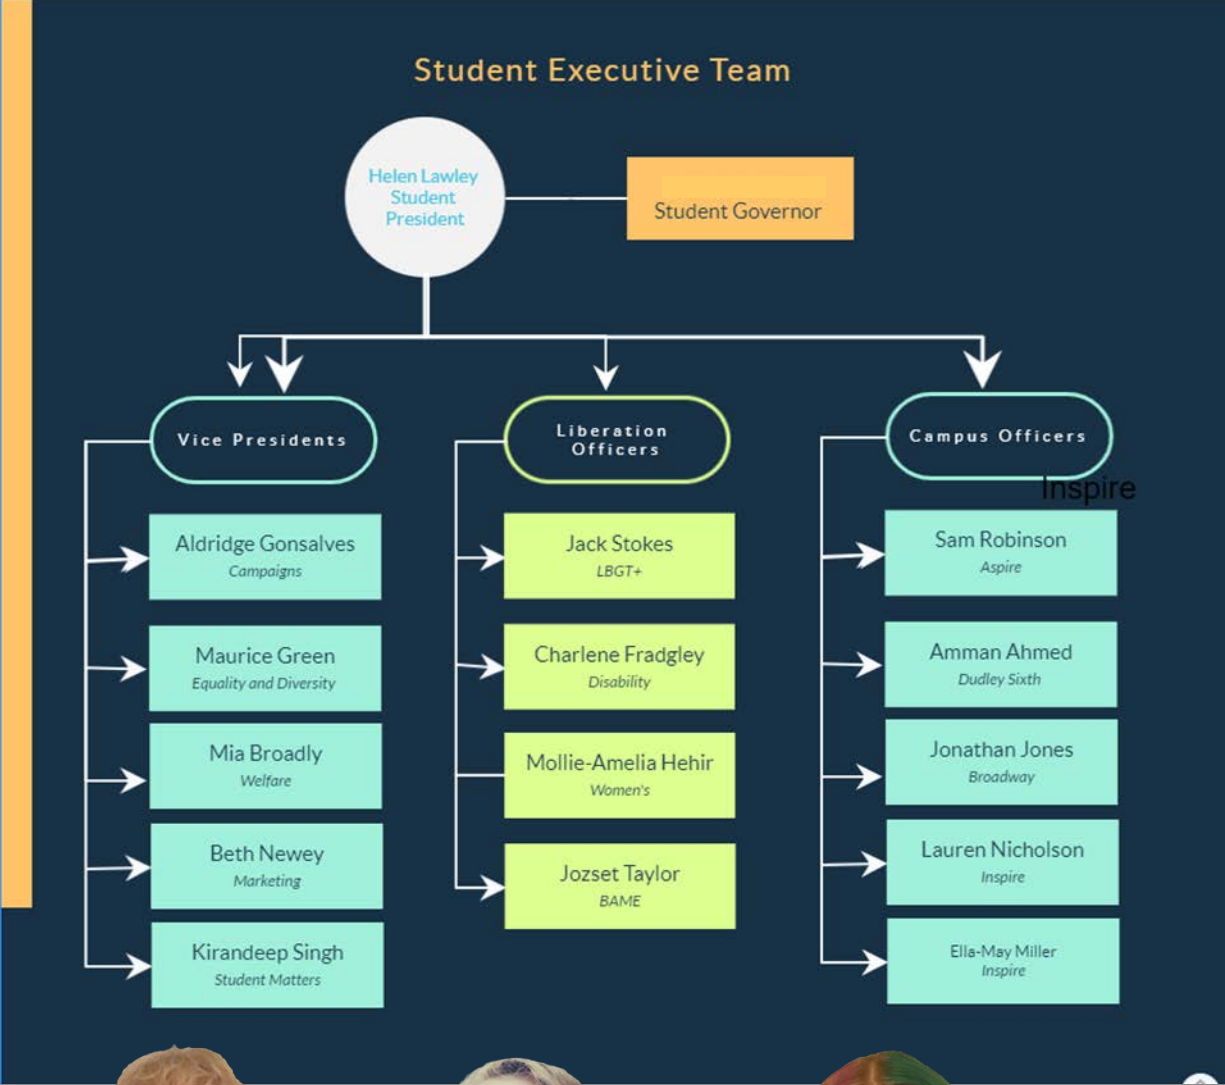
Student Executive Team

Helen Lawley Student President

Student Governor

Vice Presidents

Aldridge Gonsalves
Campaigns

Maurice Green
Equality and Diversity

Mia Broadly
Welfare

Beth Newey
Marketing

Kirandeep Singh
Student Matters

Liberation Officers

Jack Stokes
LBGT+

Charlene Fradgley
Disability

Mollie-Amelia Hehir
Women's

Jozset Taylor
BAME

Campus Officers

Inspire

Sam Robinson
Aspire

Amman Ahmed
Dudley Sixth

Jonathan Jones
Broadway

Lauren Nicholson
Inspire

Ella-May Miller
Inspire